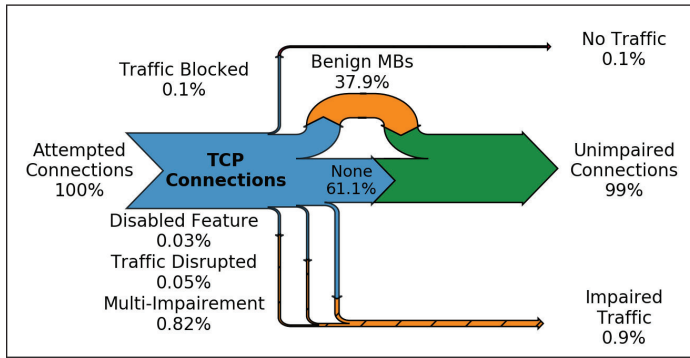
Traffic Blocked
0.1%

Benign MBs
37.9%

No Traffic
0.1%

Attempted Connections
100%

TCP Connections

None
61.1%

Unimpaired Connections
99%

Disabled Feature
0.03%

Traffic Disrupted
0.05%

Multi-Impairement
0.82%

Impaired Traffic
0.9%